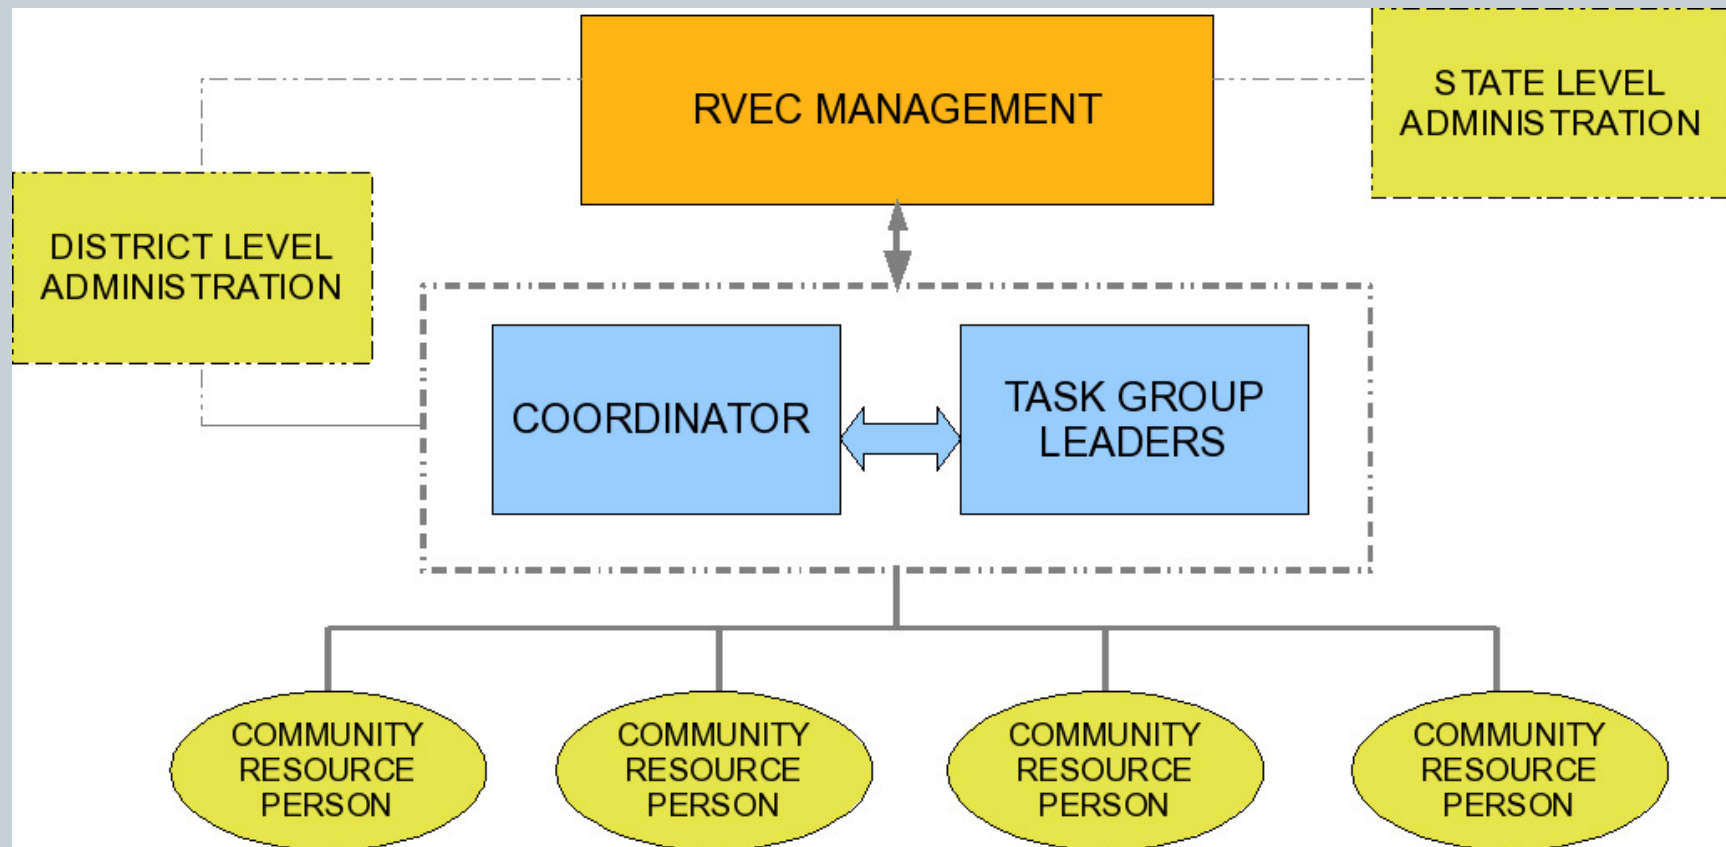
RVEC MANAGEMENT

STATE LEVEL ADMINISTRATION

DISTRICT LEVEL ADMINISTRATION

COORDINATOR

TASK GROUP LEADERS

COMMUNITY RESOURCE PERSON

COMMUNITY RESOURCE PERSON

COMMUNITY RESOURCE PERSON

COMMUNITY RESOURCE PERSON